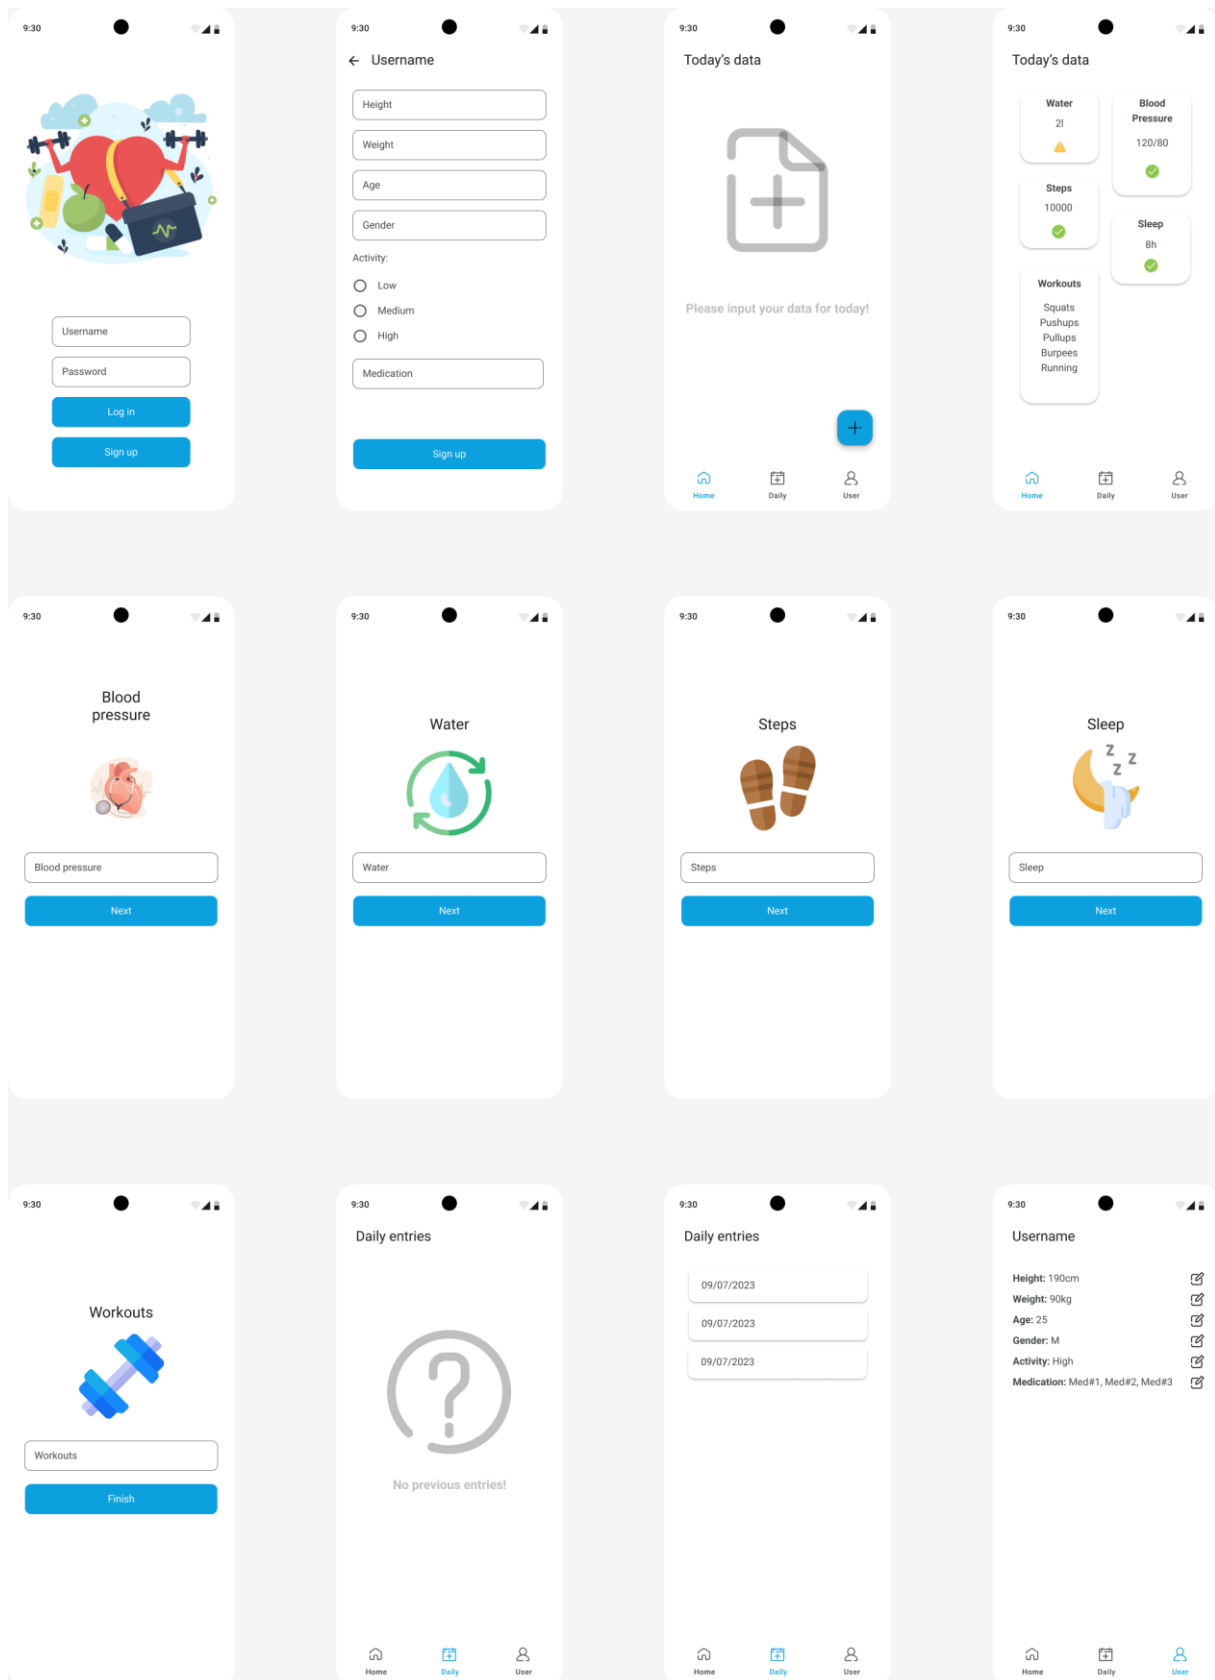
9:30

Username

Password

Log in

Sign up

9:30

Username

Height

Weight

Age

Gender

Activity:

Low

Medium

High

Medication

Sign up

9:30

Today's data

Please input your data for today!

Home Daily User

9:30

Today's data

Water
2l

Blood Pressure
120/80

Steps
10000

Sleep
8h

Workouts
Squats
Pushups
Pullups
Burpees
Running

Home Daily User

9:30

Blood pressure

Blood pressure

Next

9:30

Water

Water

Next

9:30

Steps

Steps

Next

9:30

Sleep

Sleep

Next

9:30

Workouts

Workouts

Finish

9:30

Daily entries

No previous entries!

Home Daily User

9:30

Daily entries

09/07/2023

09/07/2023

09/07/2023

Home Daily User

9:30

Username

Height: 190cm

Weight: 90kg

Age: 25

Gender: M

Activity: High

Medication: Med#1, Med#2, Med#3

Home Daily User